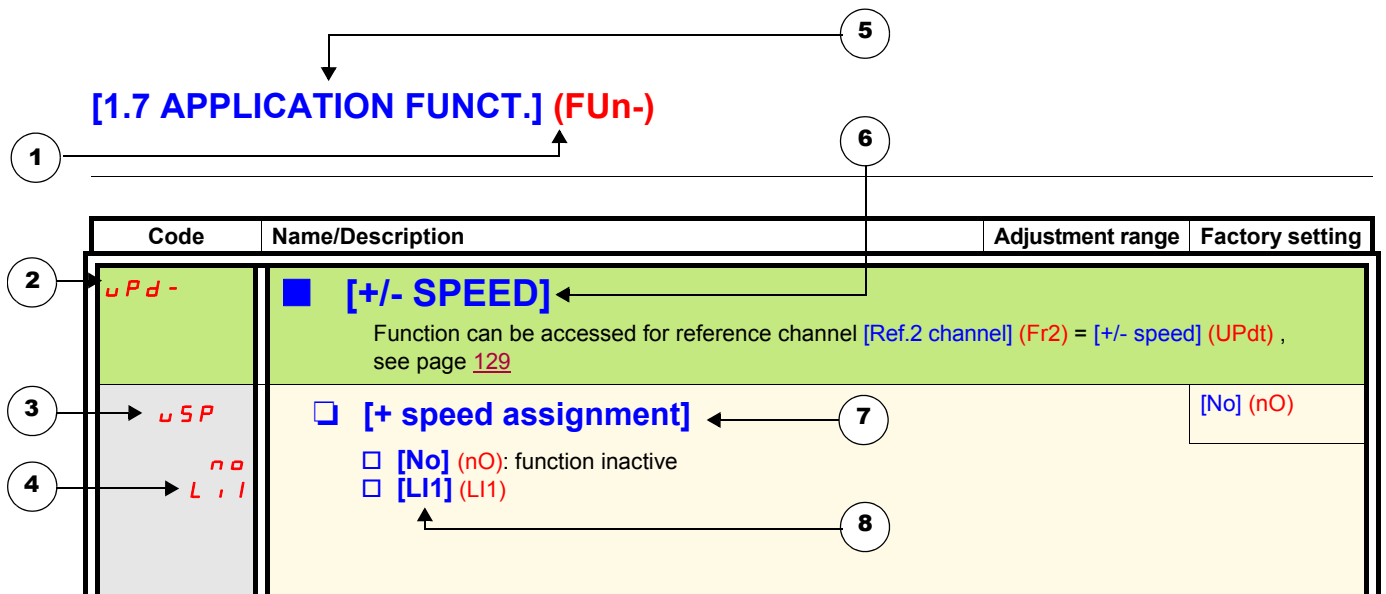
5

[1.7 APPLICATION FUNCT.] (FUn-)

1

6

| Code | Name/Description | Adjustment range | Factory setting |
|---|---|---|---|
| uPd- | [+/- SPEED] Function can be accessed for reference channel [Ref.2 channel] (Fr2) = [+/- speed] (UPdt), see page 129 | | |
| uSP | [+ speed assignment] | | [No] (nO) |
| no LI1 | [No] (nO): function inactive [LI1] (LI1) | | |

2

3

7

4

8